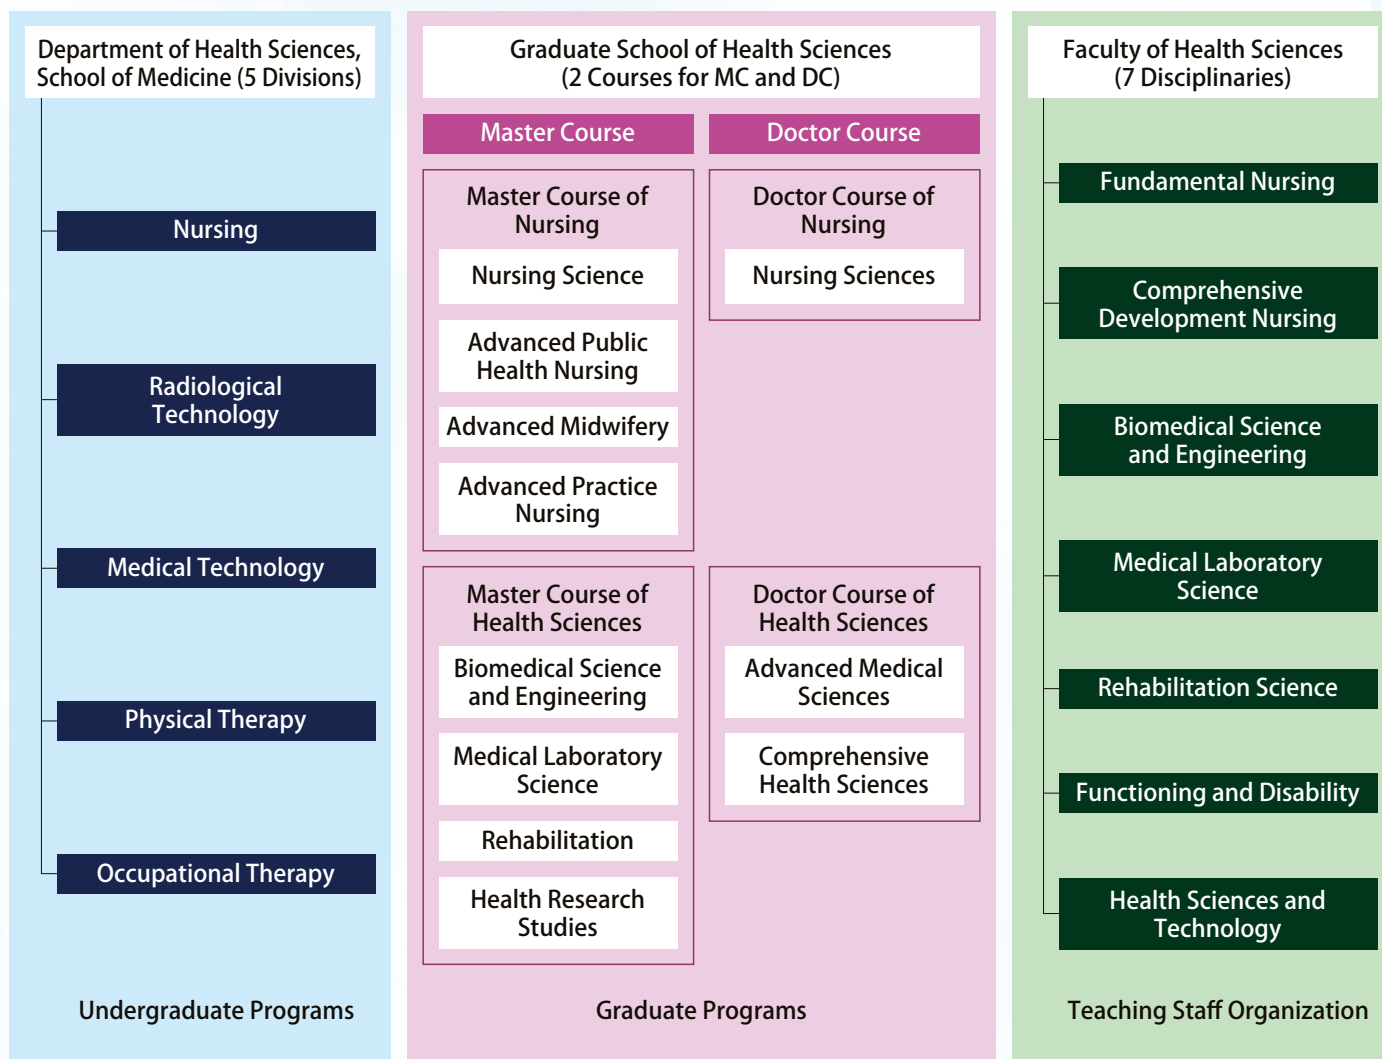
Department of Health Sciences, School of Medicine (5 Divisions)

Nursing

Radiological Technology

Medical Technology

Physical Therapy

Occupational Therapy

Undergraduate Programs

Graduate School of Health Sciences (2 Courses for MC and DC)

Master Course

Master Course of Nursing

Nursing Science

Advanced Public Health Nursing

Advanced Midwifery

Advanced Practice Nursing

Master Course of Health Sciences

Biomedical Science and Engineering

Medical Laboratory Science

Rehabilitation

Health Research Studies

Doctor Course

Doctor Course of Nursing

Nursing Sciences

Doctor Course of Health Sciences

Advanced Medical Sciences

Comprehensive Health Sciences

Graduate Programs

Faculty of Health Sciences (7 Disciplinaries)

Fundamental Nursing

Comprehensive Development Nursing

Biomedical Science and Engineering

Medical Laboratory Science

Rehabilitation Science

Functioning and Disability

Health Sciences and Technology

Teaching Staff Organization